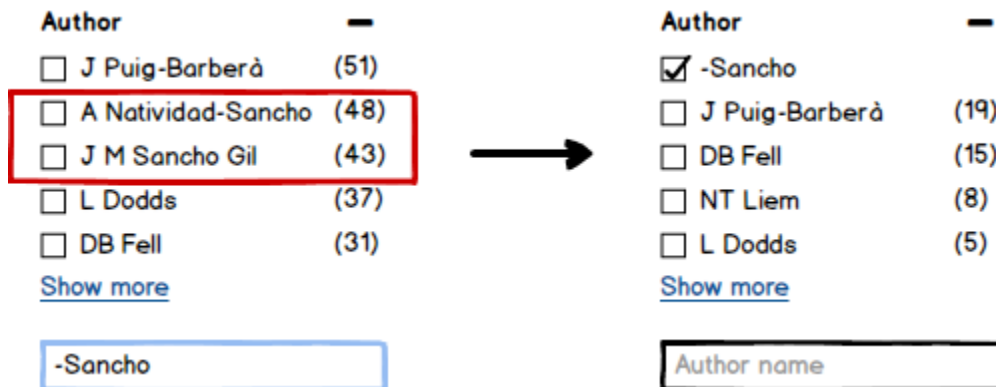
Author —
☐ J Puig-Barberà (51)
☐ A Natividad-Sancho (48)
☐ J M Sancho Gil (43)
☐ L Dodds (37)
☐ DB Fell (31)
Show more

-Sancho

Author —
☑ -Sancho
☐ J Puig-Barberà (19)
☐ DB Fell (15)
☐ NT Liem (8)
☐ L Dodds (5)
Show more

Author name